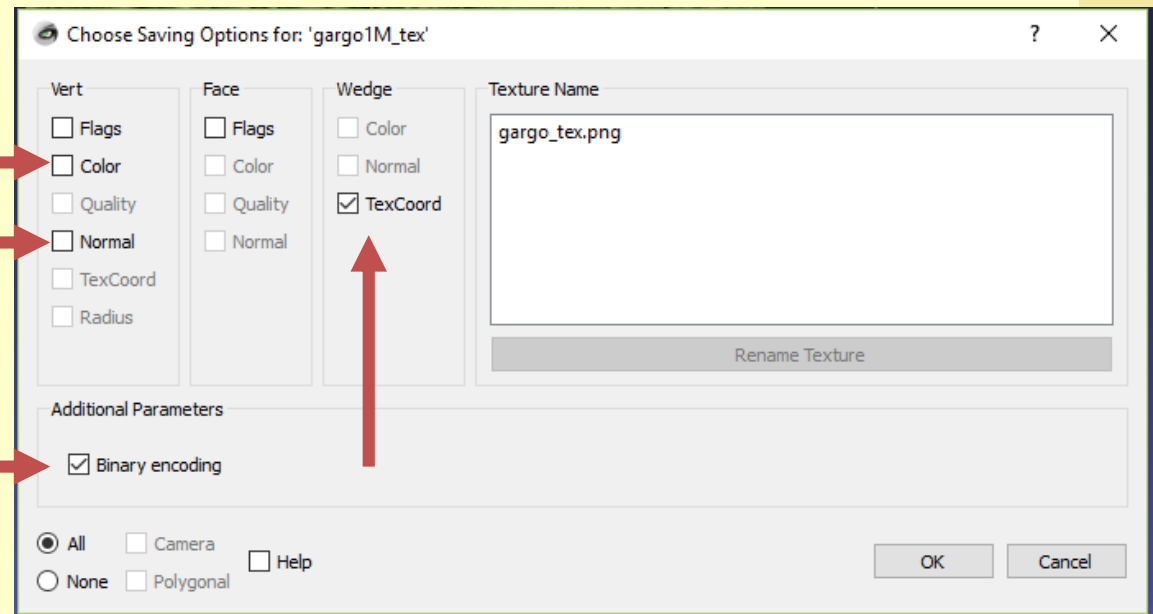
Choose Saving Options for: 'gargo1M_tex'

?

Vert
Flags
Color
Quality
Normal
TexCoord
Radius

Face
Flags
Color
Quality
Normal

Wedge
Color
Normal
TexCoord

Texture Name
gargo_tex.png
Rename Texture

Additional Parameters
Binary encoding

All
None
Camera
Polygonal
Help

OK
Cancel